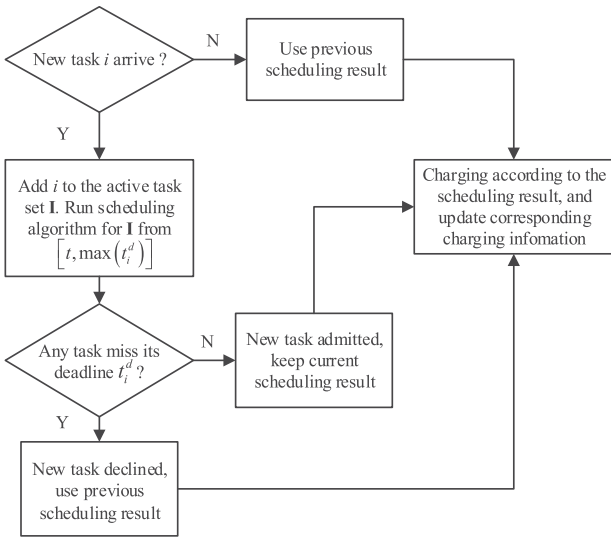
New task $i$ arrive ?

N

Use previous scheduling result

Y

Add $i$ to the active task set $\mathbf{I}$. Run scheduling algorithm for $\mathbf{I}$ from $\left[t, \max\left(t_i^d\right)\right]$

Charging according to the scheduling result, and update corresponding charging infomation

Any task miss its deadline $t_i^d$ ?

N

New task admitted, keep current scheduling result

Y

New task declined, use previous scheduling result